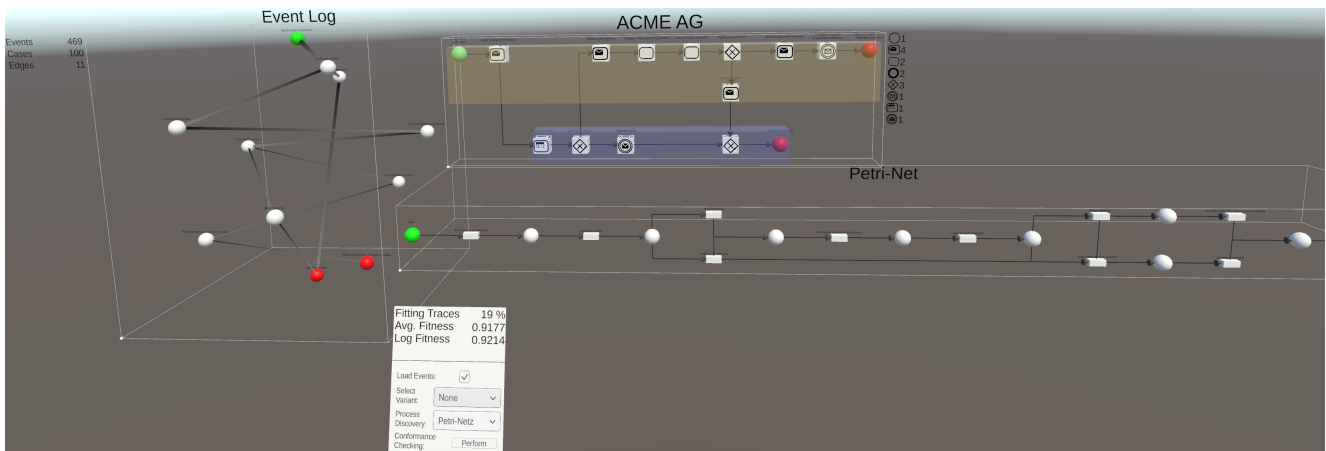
Event Log

| Events | 469 |
|---|---|
| Cases | 100 |
| Edges | 11 |

ACME AG

1
4
2
2
3
1
1
1

Petri-Net

| Fitting Traces | 19 % |
|---|---|
| Avg. Fitness | 0.9177 |
| Log Fitness | 0.9214 |

Load Events:

Select Variant: None

Process Discovery: Petri-Netz

Conformance Checking: Perform